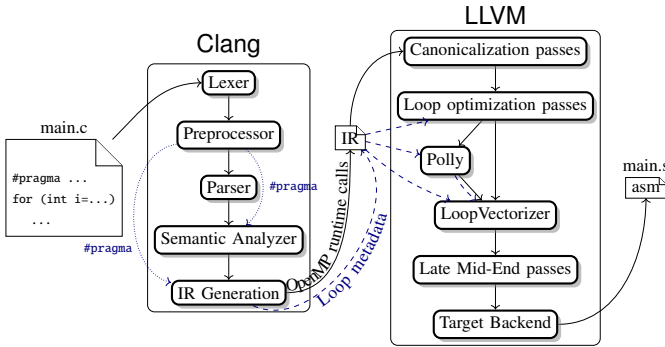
Clang

LLVM

main.c

#pragma ...
for (int i=...)
...

Lexer

Preprocessor

Parser

#pragma

#pragma

Semantic Analyzer

IR Generation

OpenMP runtime calls

Loop metadata

IR

Canonicalization passes

Loop optimization passes

Polly

LoopVectorizer

Late Mid-End passes

Target Backend

main.s

asm